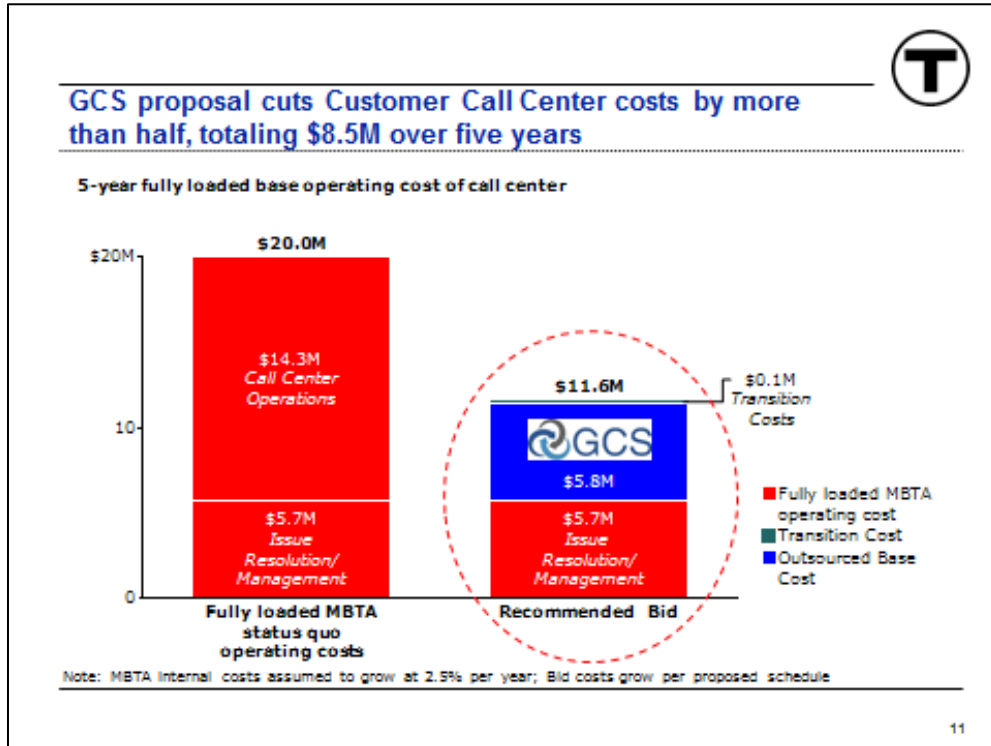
T

GCS proposal cuts Customer Call Center costs by more than half, totaling $8.5M over five years

5-year fully loaded base operating cost of call center

$20M

10

0

$20.0M

$14.3M
Call Center Operations

$5.7M
Issue Resolution/ Management

$11.6M

$0.1M
Transition Costs

GCS

$5.8M

$5.7M
Issue Resolution/ Management

Fully loaded MBTA status quo operating costs

Recommended Bid

Fully loaded MBTA operating cost

Transition Cost

Outsourced Base Cost

Note: MBTA internal costs assumed to grow at 2.5% per year; Bid costs grow per proposed schedule

11